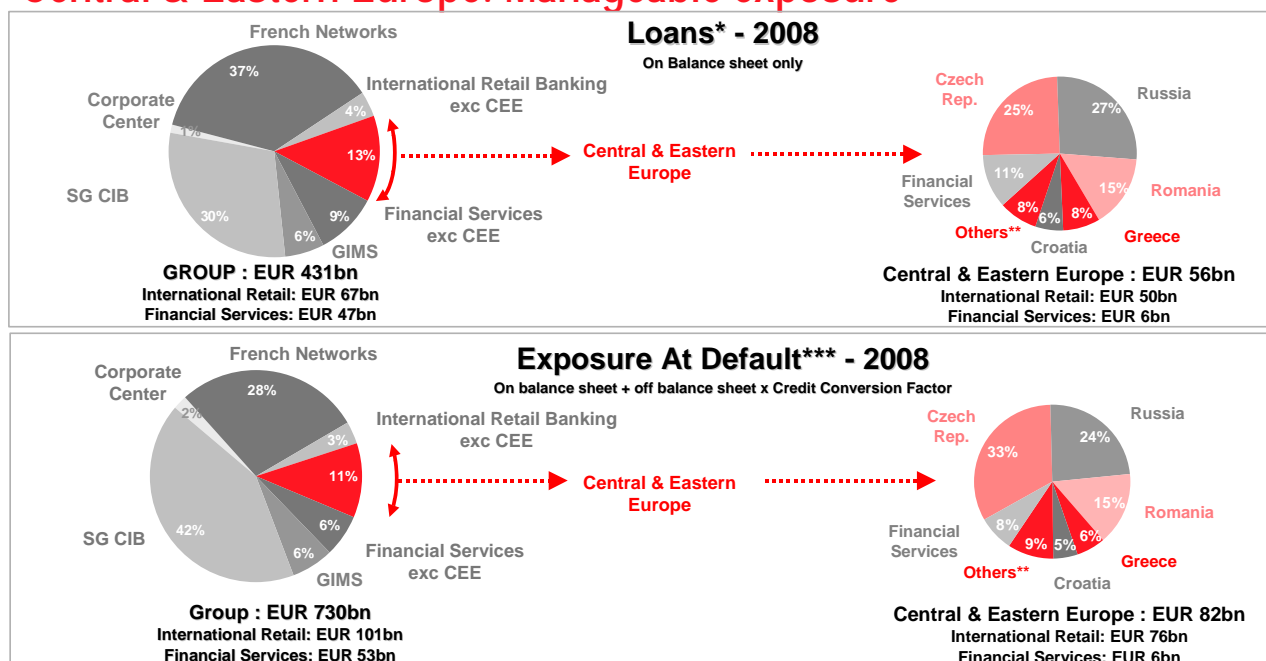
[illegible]

Loans* - 2008
On Balance sheet only

French Networks
37%
Corporate Center
1%
International Retail Banking exc CEE
4%
13%
SG CIB
30%
6%
9%
GIMS
Financial Services exc CEE

Central & Eastern Europe

Czech Rep.
25%
Russia
27%
Financial Services
11%
15%
Romania
Others**
8%
6%
8%
Greece
Croatia

GROUP : EUR 431bn
International Retail: EUR 67bn
Financial Services: EUR 47bn

Central & Eastern Europe : EUR 56bn
International Retail: EUR 50bn
Financial Services: EUR 6bn

Exposure At Default*** - 2008
On balance sheet + off balance sheet x Credit Conversion Factor

French Networks
28%
Corporate Center
2%
International Retail Banking exc CEE
3%
11%
SG CIB
42%
6%
6%
GIMS
Financial Services exc CEE

Central & Eastern Europe

Czech Rep.
33%
Russia
24%
Financial Services
8%
15%
Romania
9%
5%
6%
Greece
Others**
Croatia

Group : EUR 730bn
International Retail: EUR 101bn
Financial Services: EUR 53bn

Central & Eastern Europe : EUR 82bn
International Retail: EUR 76bn
Financial Services: EUR 6bn